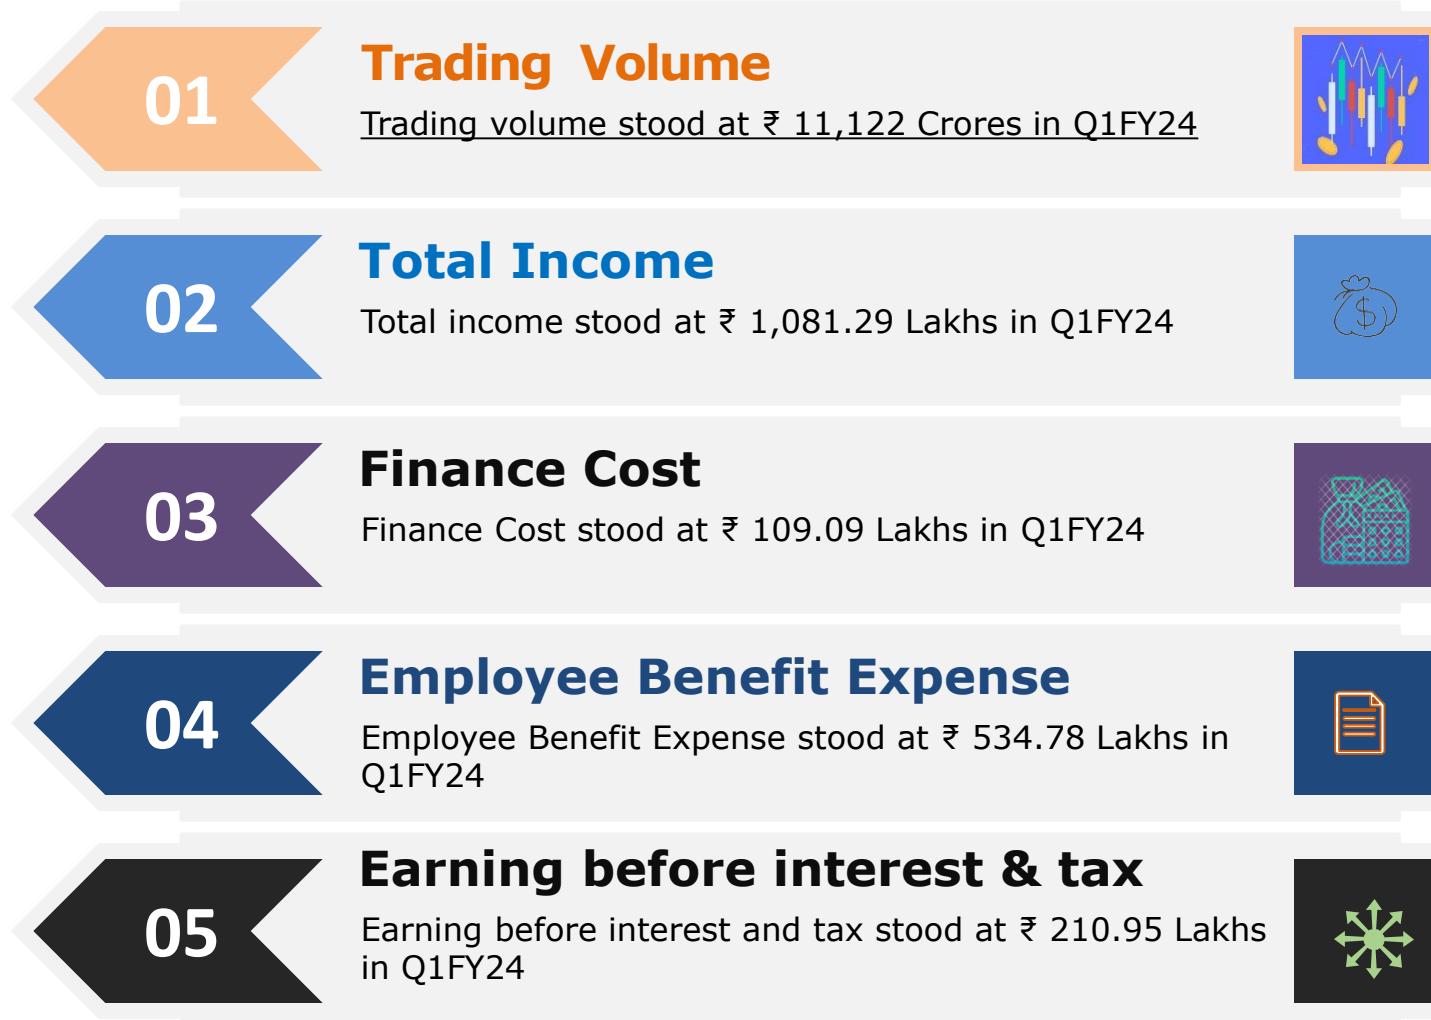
01

Trading Volume

Trading volume stood at ₹ 11,122 Crores in Q1FY24

02

Total Income

Total income stood at ₹ 1,081.29 Lakhs in Q1FY24

03

Finance Cost

Finance Cost stood at ₹ 109.09 Lakhs in Q1FY24

04

Employee Benefit Expense

Employee Benefit Expense stood at ₹ 534.78 Lakhs in Q1FY24

05

Earning before interest & tax

Earning before interest and tax stood at ₹ 210.95 Lakhs in Q1FY24